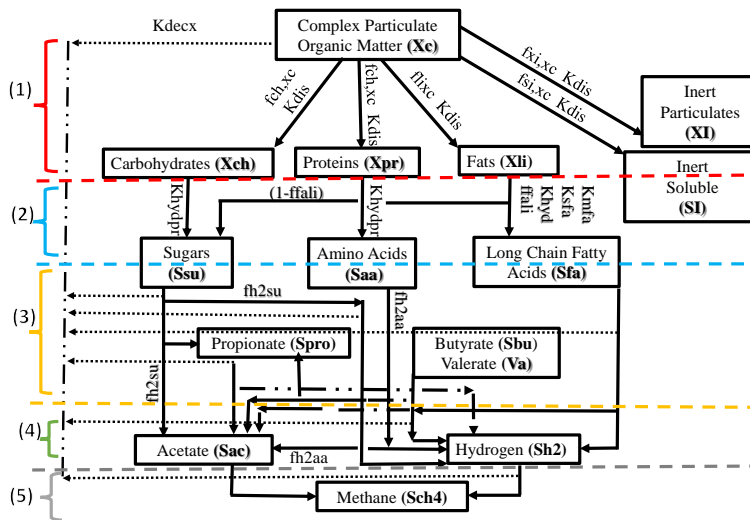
Kdecx

Complex Particulate Organic Matter (Xc)

fxi,xc Kdis
fsi,xc Kdis

Inert Particulates (XI)

Inert Soluble (SI)

fch,xc Kdis
fch,xc Kdis
flixc Kdis

(1)

Carbohydrates (Xch)

Proteins (Xpr)

Fats (Xli)

(2)

Khydpr
(1-ffali)
Khydpr
Khyd ffali
Ksfa
Kmfa

Sugars (Ssu)

Amino Acids (Saa)

Long Chain Fatty Acids (Sfa)

(3)

fh2su
fh2aa

Propionate (Spro)

Butyrate (Sbu) Valerate (Va)

fh2su

(4)

Acetate (Sac)

fh2aa

Hydrogen (Sh2)

(5)

Methane (Sch4)